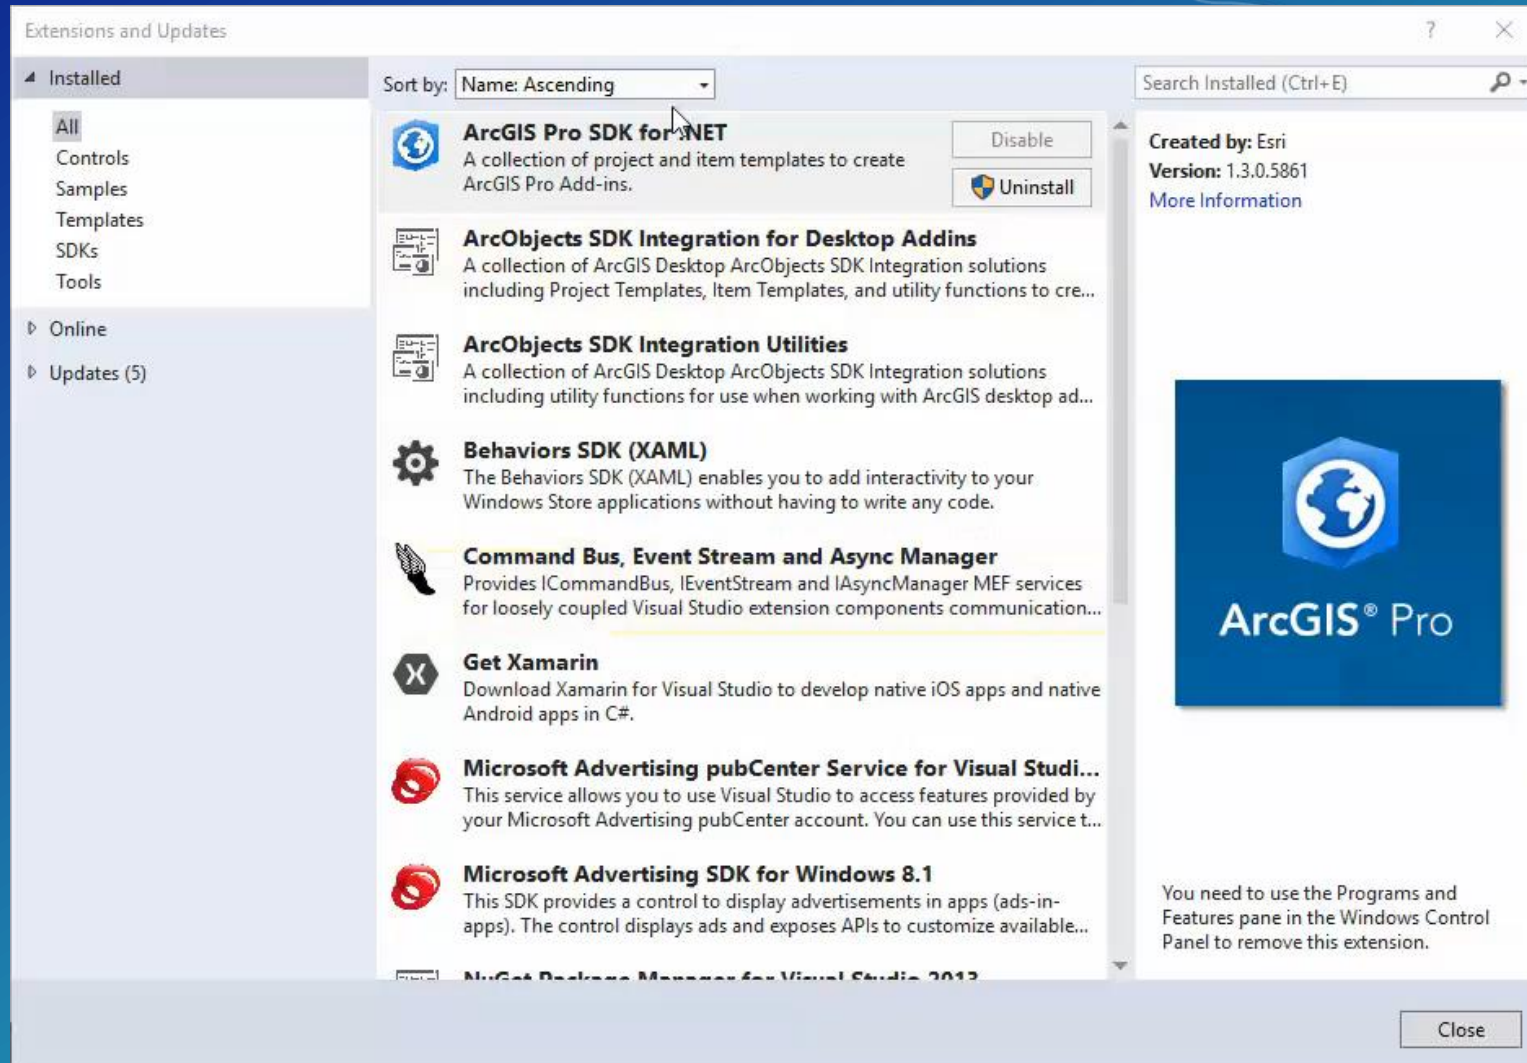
Extensions and Updates

?

Installed

All

Controls

Samples

Templates

SDKs

Tools

Online

Updates (5)

Sort by: Name: Ascending

Search Installed (Ctrl+E)

ArcGIS Pro SDK for .NET
A collection of project and item templates to create ArcGIS Pro Add-ins.

Disable

Uninstall

ArcObjects SDK Integration for Desktop Addins
A collection of ArcGIS Desktop ArcObjects SDK Integration solutions including Project Templates, Item Templates, and utility functions to cre...

ArcObjects SDK Integration Utilities
A collection of ArcGIS Desktop ArcObjects SDK Integration solutions including utility functions for use when working with ArcGIS desktop ad...

Behaviors SDK (XAML)
The Behaviors SDK (XAML) enables you to add interactivity to your Windows Store applications without having to write any code.

Command Bus, Event Stream and Async Manager
Provides ICommandBus, IEventStream and IAsyncManager MEF services for loosely coupled Visual Studio extension components communication...

Get Xamarin
Download Xamarin for Visual Studio to develop native iOS apps and native Android apps in C#.

Microsoft Advertising pubCenter Service for Visual Studi...
This service allows you to use Visual Studio to access features provided by your Microsoft Advertising pubCenter account. You can use this service t...

Microsoft Advertising SDK for Windows 8.1
This SDK provides a control to display advertisements in apps (ads-in-apps). The control displays ads and exposes APIs to customize available...

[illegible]

Created by: Esri
Version: 1.3.0.5861
More Information

ArcGIS® Pro

You need to use the Programs and Features pane in the Windows Control Panel to remove this extension.

Close